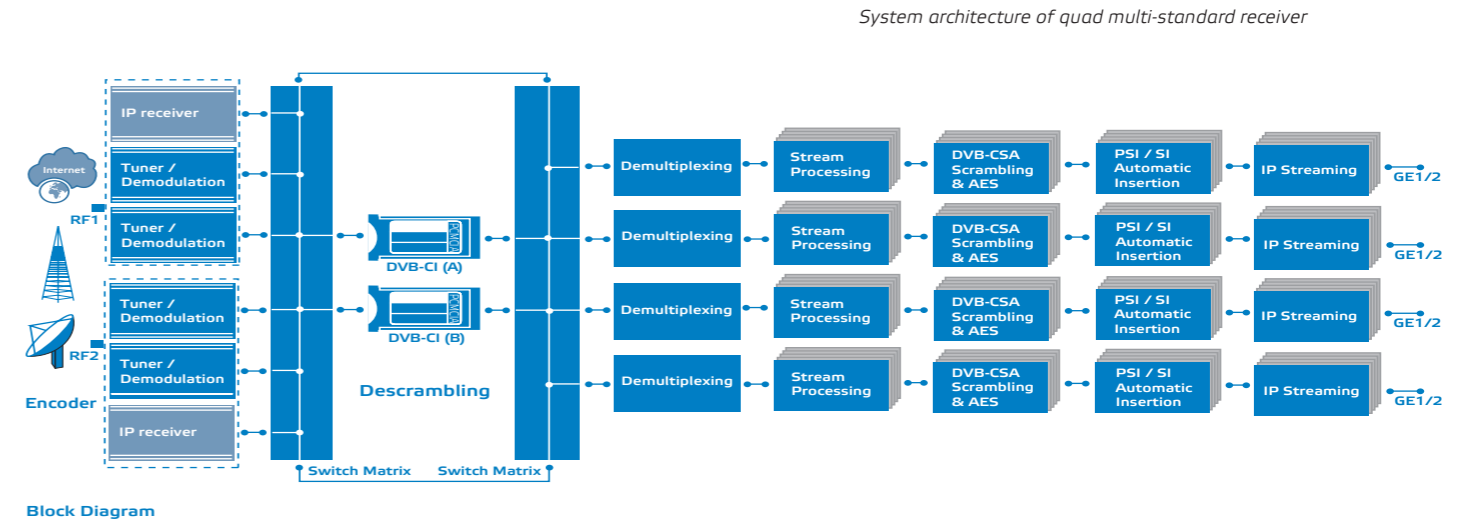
System architecture of quad multi-standard receiver

Internet

RF1

RF2

Encoder

IP receiver

Tuner / Demodulation

Tuner / Demodulation

Tuner / Demodulation

Tuner / Demodulation

IP receiver

PCMCIA

DVB-CI (A)

PCMCIA

DVB-CI (B)

Descrambling

Switch Matrix

Switch Matrix

Demultiplexing

Stream Processing

DVB-CSA Scrambling & AES

PSI / SI Automatic Insertion

IP Streaming

GE1/2

Demultiplexing

Stream Processing

DVB-CSA Scrambling & AES

PSI / SI Automatic Insertion

IP Streaming

GE1/2

Demultiplexing

Stream Processing

DVB-CSA Scrambling & AES

PSI / SI Automatic Insertion

IP Streaming

GE1/2

Demultiplexing

Stream Processing

DVB-CSA Scrambling & AES

PSI / SI Automatic Insertion

IP Streaming

GE1/2

Block Diagram